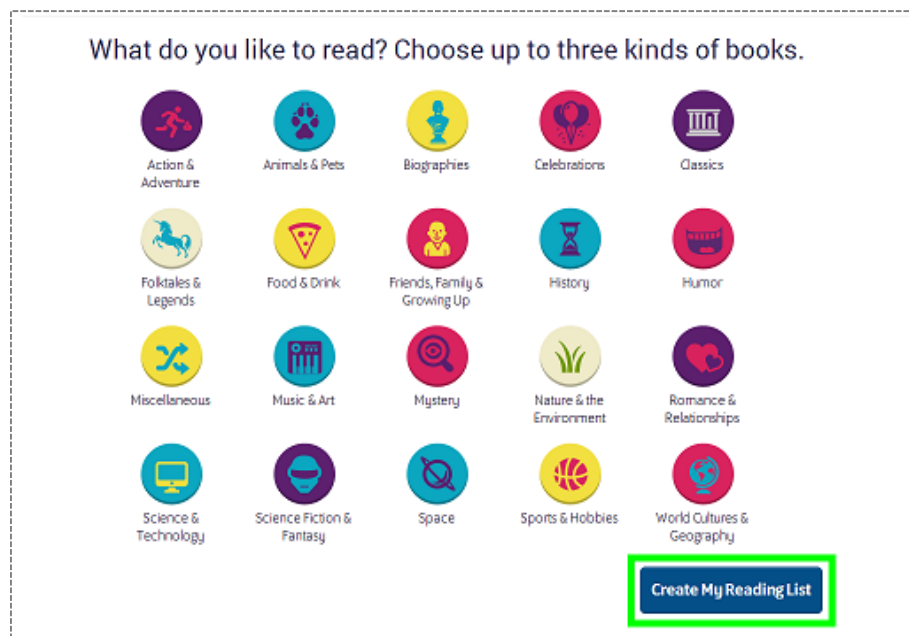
What do you like to read? Choose up to three kinds of books.

Action & Adventure

Animals & Pets

Biographies

Celebrations

Classics

Folktales & Legends

Food & Drink

Friends, Family & Growing Up

History

Humor

Miscellaneous

Music & Art

Mystery

Nature & the Environment

Romance & Relationships

Science & Technology

Science Fiction & Fantasy

Space

Sports & Hobbies

World Cultures & Geography

Create My Reading List